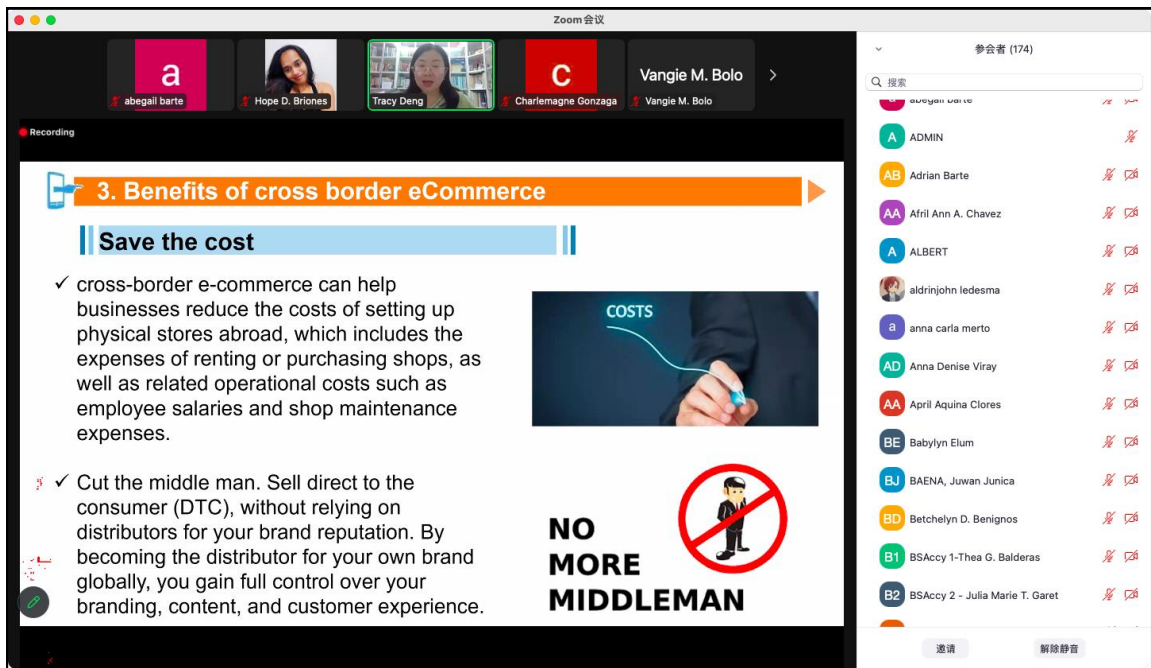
Zoom会议

a
abegail barte

Hope D. Briones

Tracy Deng

C
Charlemagne Gonzaga

Vangie M. Bolo
Vangie M. Bolo

Recording

3. Benefits of cross border eCommerce

Save the cost

✓ cross-border e-commerce can help businesses reduce the costs of setting up physical stores abroad, which includes the expenses of renting or purchasing shops, as well as related operational costs such as employee salaries and shop maintenance expenses.

COSTS

✓ Cut the middle man. Sell direct to the consumer (DTC), without relying on distributors for your brand reputation. By becoming the distributor for your own brand globally, you gain full control over your branding, content, and customer experience.

NO MORE MIDDLEMAN

参会者 (174)

搜索

abegail barte

A ADMIN

AB Adrian Barte

AA Afril Ann A. Chavez

A ALBERT

aldrinjohn ledesma

a anna carla merto

AD Anna Denise Viray

AA April Aquina Clores

BE Babylyn Elum

BJ BAENA, Juwan Junica

BD Betchelyn D. Benignos

B1 BSAccy 1-Thea G. Balderas

B2 BSAccy 2 - Julia Marie T. Garet

邀请

解除静音